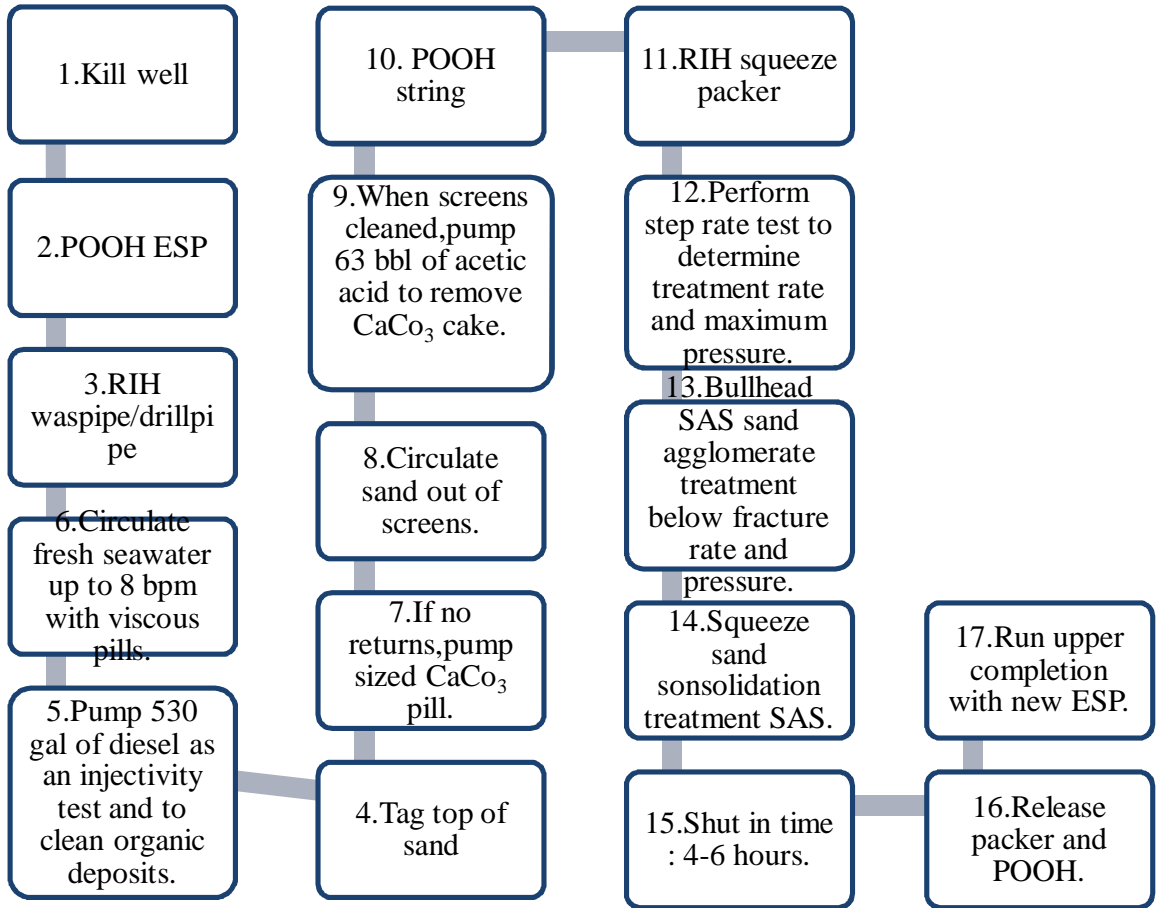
1.Kill well

2.POOH ESP

3.RIH waspipe/drillpipe

6.Circulate fresh seawater up to 8 bpm with viscous pills.

5.Pump 530 gal of diesel as an injectivity test and to clean organic deposits.

4.Tag top of sand

7.If no returns,pump sized $CaCo_3$ pill.

8.Circulate sand out of screens.

9.When screens cleaned,pump 63 bbl of acetic acid to remove $CaCo_3$ cake.

10. POOH string

11.RIH squeeze packer

12.Perform step rate test to determine treatment rate and maximum pressure.

13.Bullhead SAS sand agglomerate treatment below fracture rate and pressure.

14.Squeeze sand sonsolidation treatment SAS.

15.Shut in time : 4-6 hours.

16.Release packer and POOH.

17.Run upper completion with new ESP.